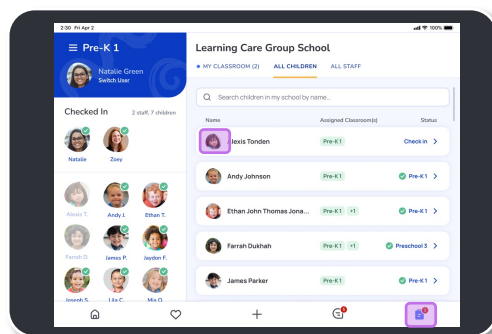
2:30 Fri Apr 2

100%

Pre-K 1

Natalie Green
Switch User

Checked In

2 staff, 7 children

Natalie

Zoey

Alexis T.

Andy J.

Ethan T.

Farrah D.

James P.

Jayden F.

Joseph S.

Lila C.

Mia O.

Learning Care Group School

MY CLASSROOM (2)

ALL CHILDREN

ALL STAFF

Search children in my school by name...

| Name | Assigned Classroom(s) | Status |
|---|---|---|
| lexis Tonden | Pre-K 1 | Check in |
| Andy Johnson | Pre-K 1 | Pre-K 1 |
| Ethan John Thomas Jona... | Pre-K 1 +1 | Pre-K 1 |
| Farrah Dukhah | Pre-K 1 +1 | Preschool 3 |
| James Parker | Pre-K 1 | Pre-K 1 |